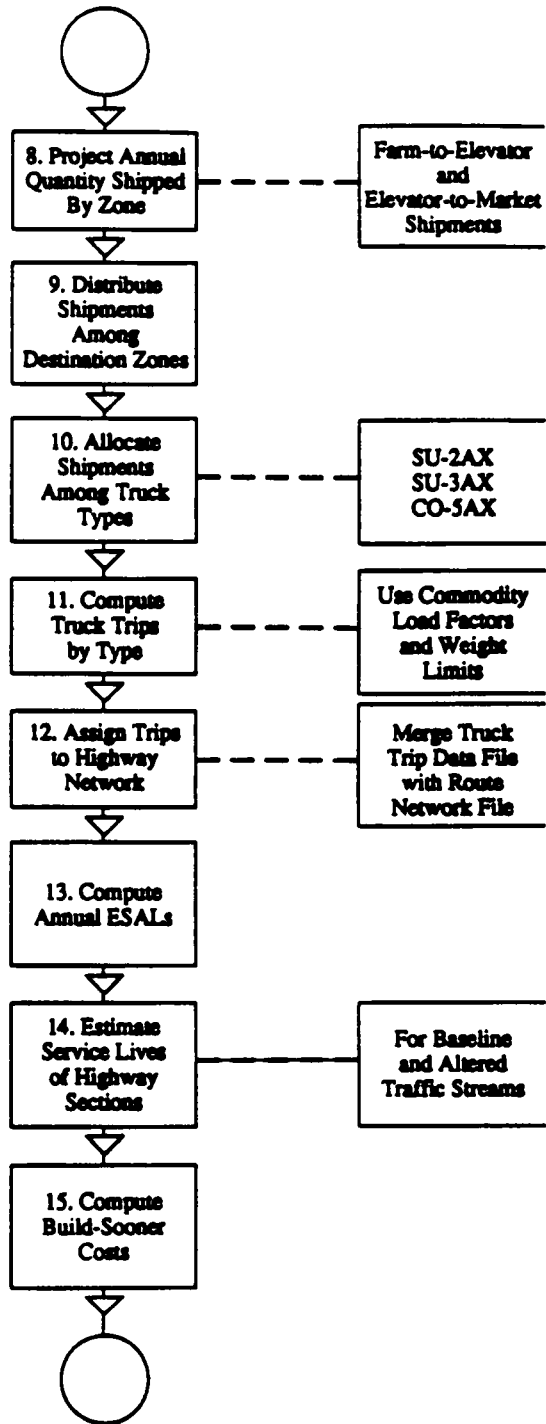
8. Project Annual Quantity Shipped By Zone

Farm-to-Elevator and Elevator-to-Market Shipments

9. Distribute Shipments Among Destination Zones

10. Allocate Shipments Among Truck Types

SU-2AX
SU-3AX
CO-5AX

11. Compute Truck Trips by Type

Use Commodity Load Factors and Weight Limits

12. Assign Trips to Highway Network

Merge Truck Trip Data File with Route Network File

13. Compute Annual ESALs

14. Estimate Service Lives of Highway Sections

For Baseline and Altered Traffic Streams

15. Compute Build-Sooner Costs